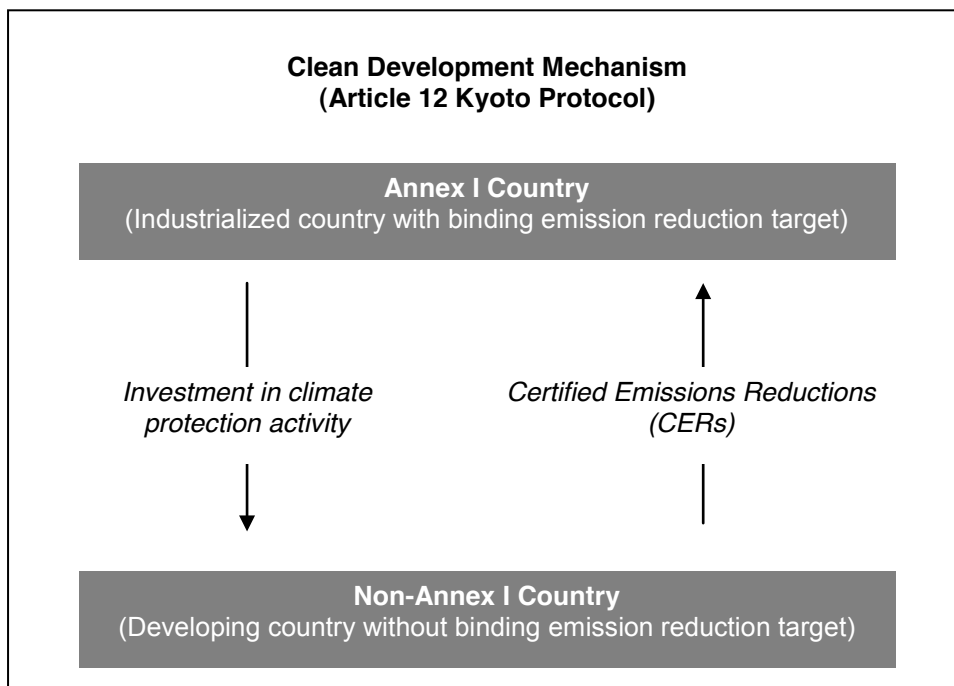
Clean Development Mechanism
(Article 12 Kyoto Protocol)

Annex I Country
(Industrialized country with binding emission reduction target)

Investment in climate protection activity

Certified Emissions Reductions (CERs)

Non-Annex I Country
(Developing country without binding emission reduction target)